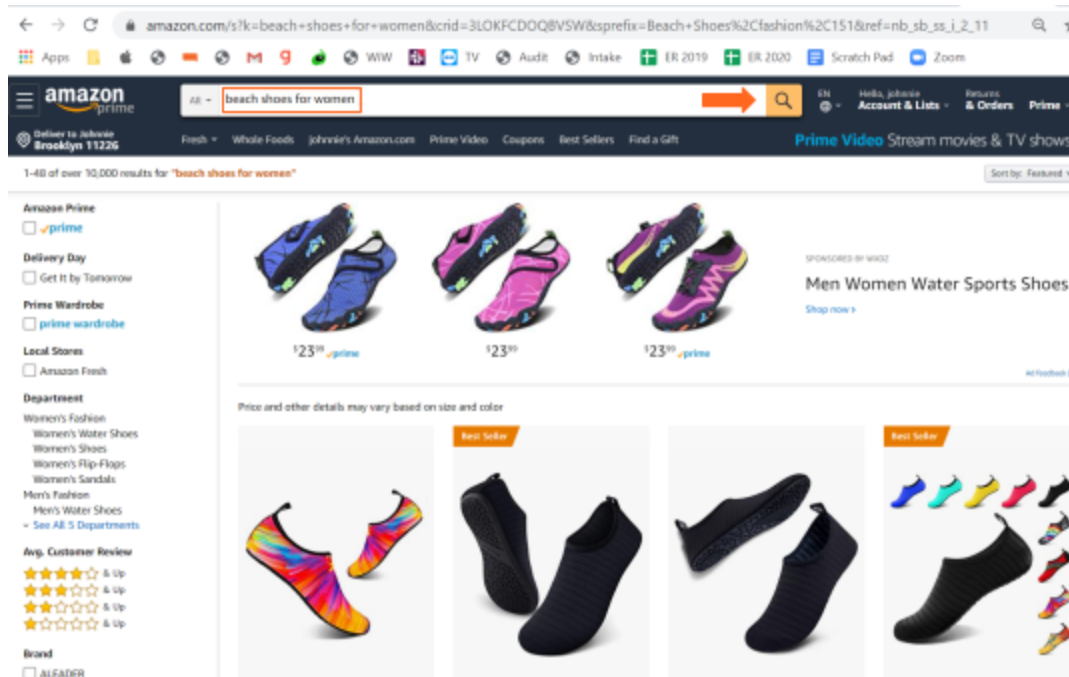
amazon.com/s?k=beach+shoes+for+women&crid=3LOKFCDOQ8VSW&sprefix=Beach+Shoes%2Cfashion%2C151&ref=nb_sb_ss_i_2_11

Apps M 9 WIW TV Audit Intake ER 2019 ER 2020 Scratch Pad Zoom

amazon prime

All beach shoes for women

EN Hello, johnnie Account & Lists Returns & Orders Prime

Deliver to Johnnie Brooklyn 11226

Fresh Whole Foods johnnie's Amazon.com Prime Video Coupons Best Sellers Find a Gift

Prime Video Stream movies & TV shows

1-48 of over 10,000 results for "beach shoes for women"

Sort by: Featured

Amazon Prime
prime

Delivery Day
Get It by Tomorrow

Prime Wardrobe
prime wardrobe

Local Stores
Amazon Fresh

Department
Women's Fashion
Women's Water Shoes
Women's Shoes
Women's Flip-Flops
Women's Sandals
Men's Fashion
Men's Water Shoes
See All 5 Departments

Avg. Customer Review
& Up
& Up
& Up
& Up

Brand
ALEADER

$23^{99}$ prime
$23^{99}$
$23^{99}$ prime

SPONSORED BY WXOZ

Men Women Water Sports Shoes

Shop now

Ad feedback

Price and other details may vary based on size and color

Best Seller

Best Seller